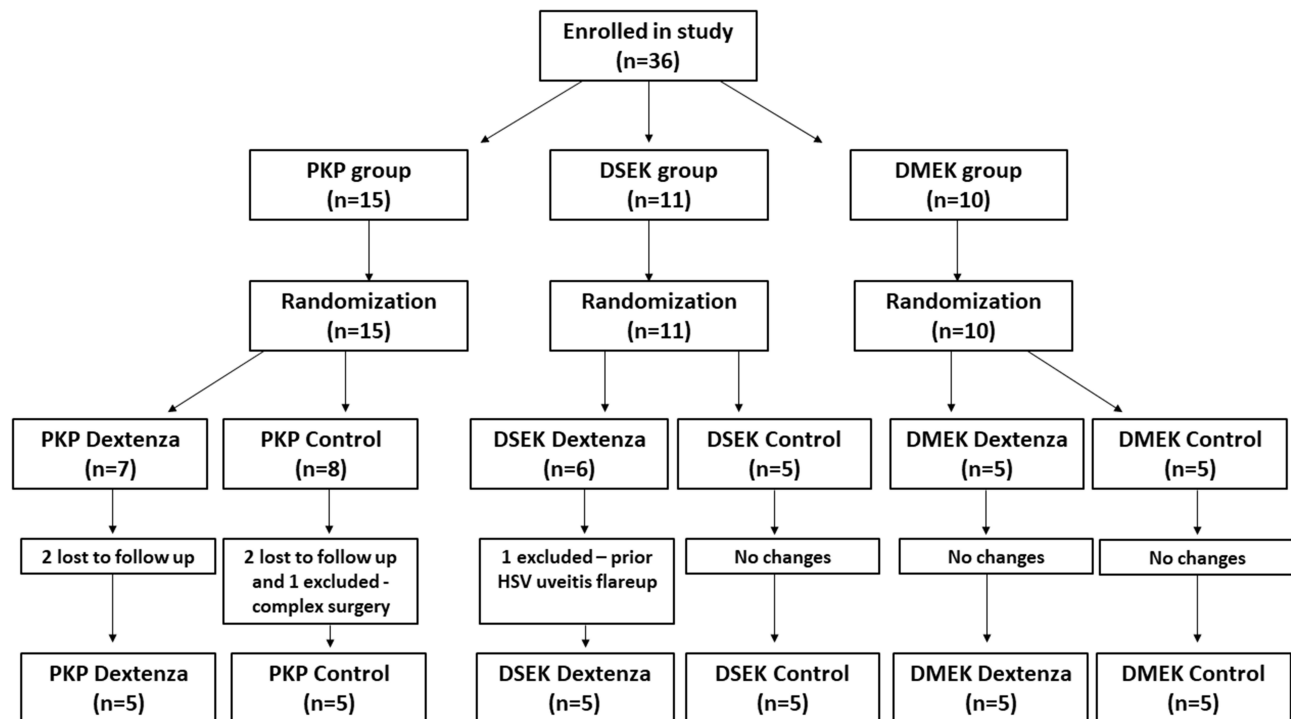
Enrolled in study
(n=36)

PKP group
(n=15)

DSEK group
(n=11)

DMEK group
(n=10)

Randomization
(n=15)

Randomization
(n=11)

Randomization
(n=10)

PKP Dextenza
(n=7)

PKP Control
(n=8)

DSEK Dextenza
(n=6)

DSEK Control
(n=5)

DMEK Dextenza
(n=5)

DMEK Control
(n=5)

2 lost to follow up

2 lost to follow up and 1 excluded - complex surgery

1 excluded – prior HSV uveitis flareup

No changes

No changes

No changes

PKP Dextenza
(n=5)

PKP Control
(n=5)

DSEK Dextenza
(n=5)

DSEK Control
(n=5)

DMEK Dextenza
(n=5)

DMEK Control
(n=5)